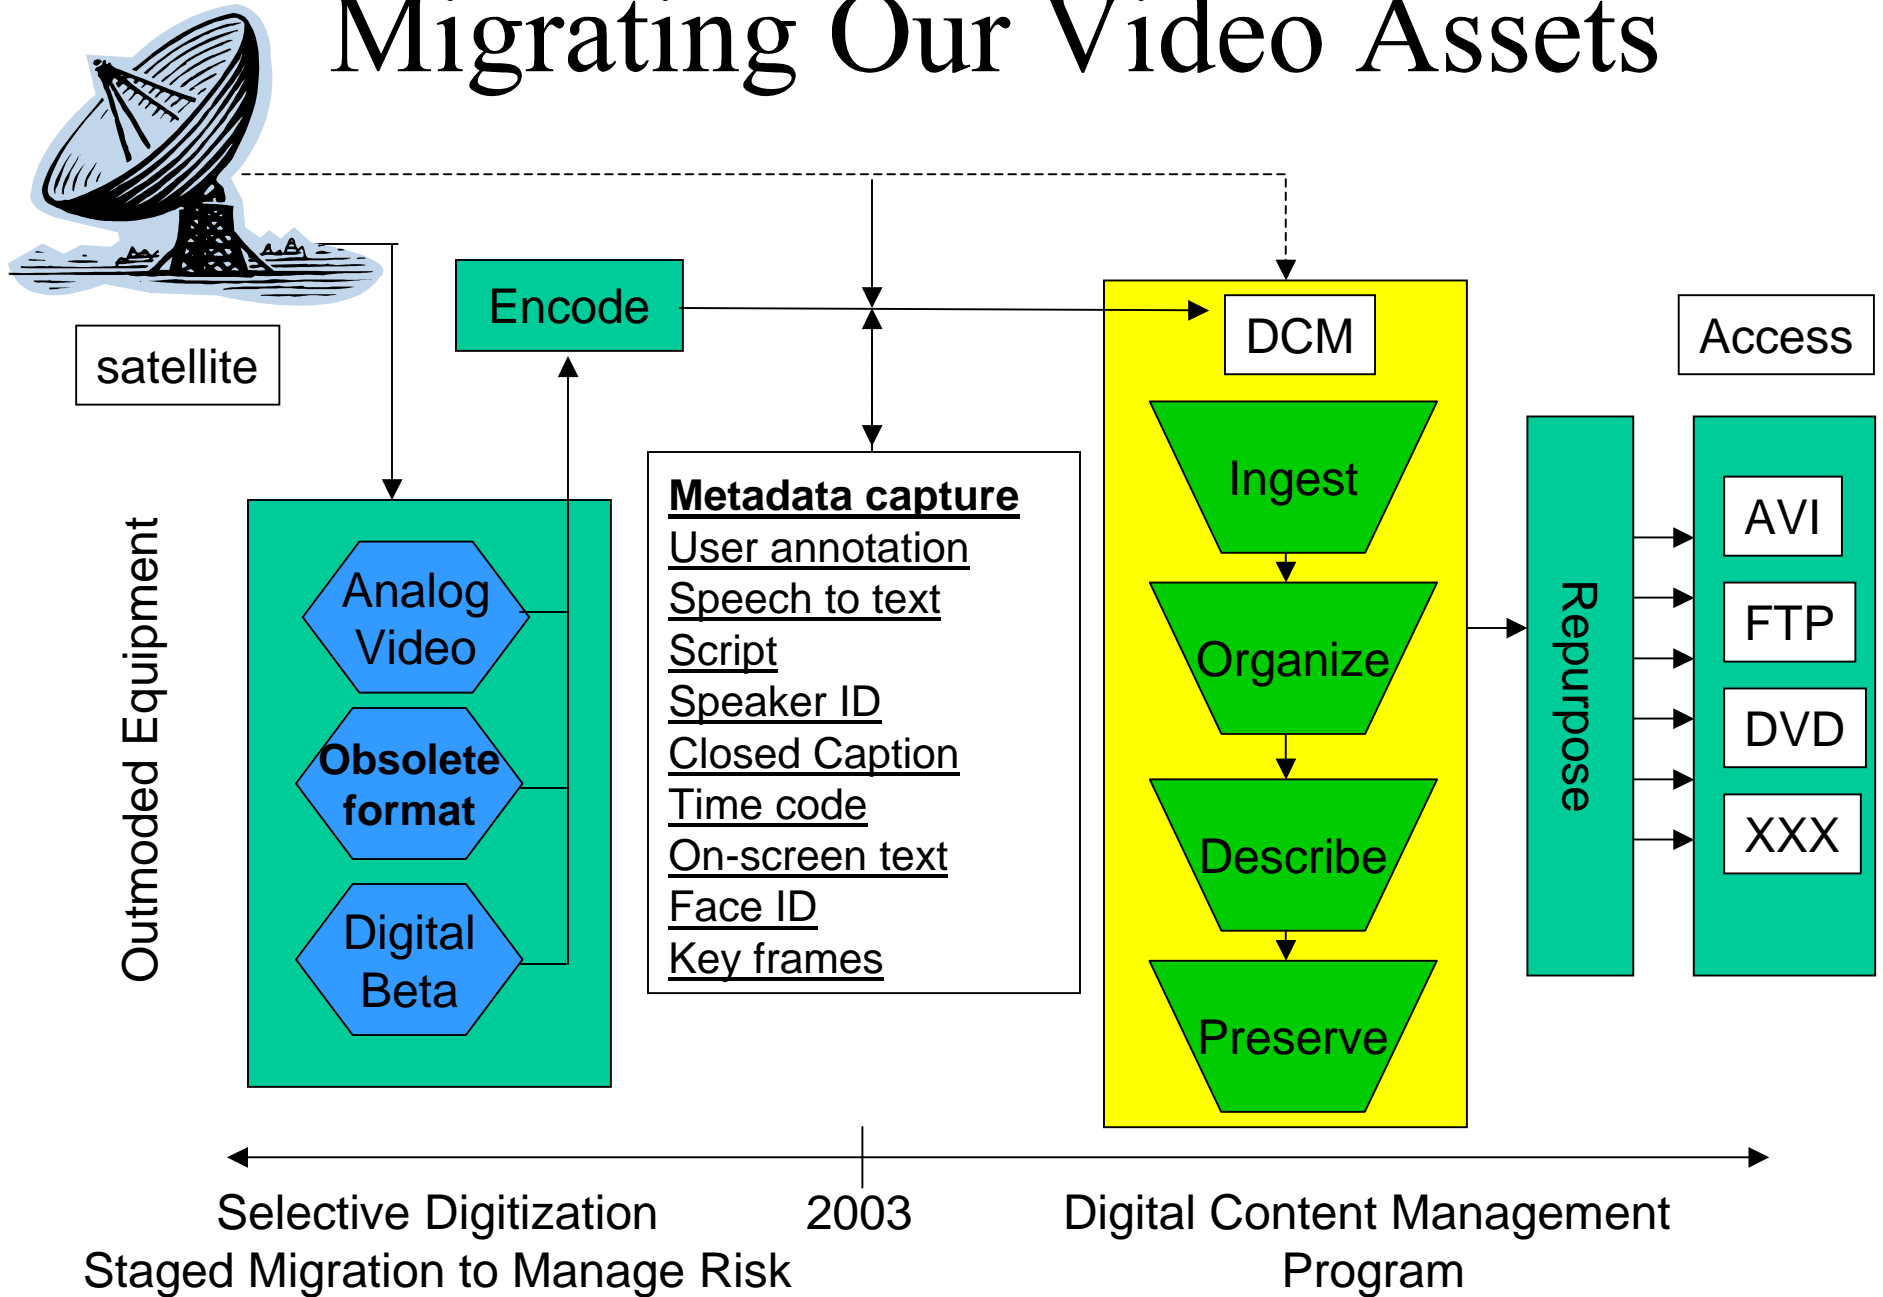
Migrating Our Video Assets

satellite

Encode

DCM

Access

Outmoded Equipment

Analog Video

Obsolete format

Digital Beta

Metadata capture
User annotation
Speech to text
Script
Speaker ID
Closed Caption
Time code
On-screen text
Face ID
Key frames

Ingest

Organize

Describe

Preserve

Repurpose

AVI

FTP

DVD

XXX

Selective Digitization
Staged Migration to Manage Risk

2003

Digital Content Management Program